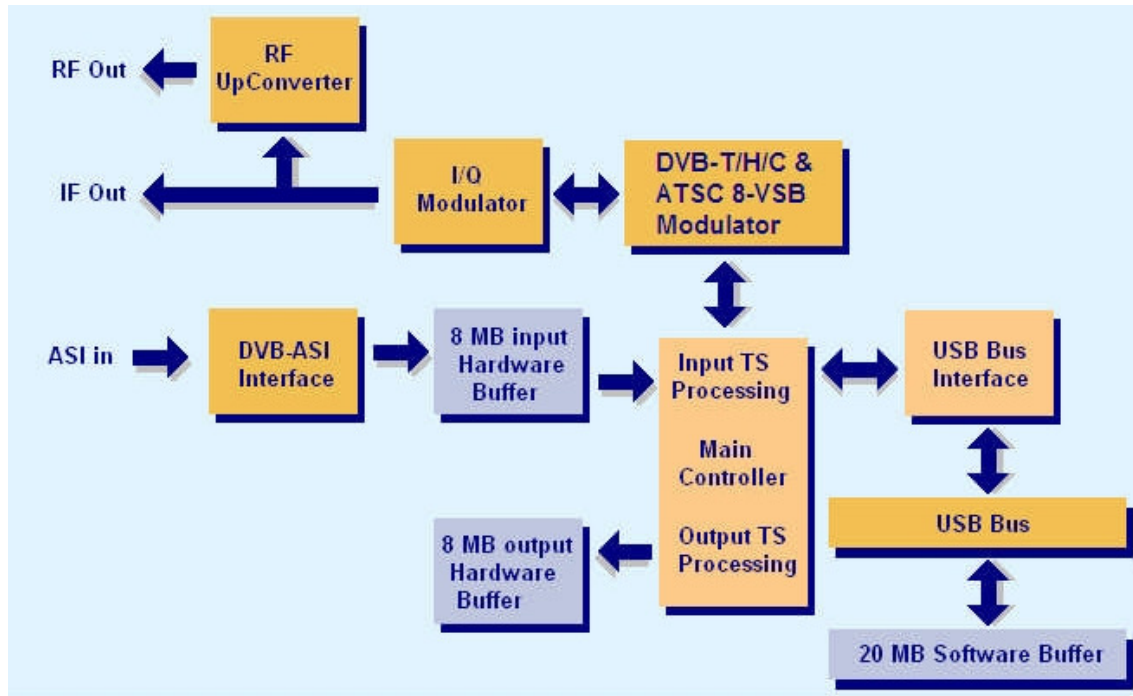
RF Out

RF UpConverter

IF Out

I/Q Modulator

DVB-T/H/C & ATSC 8-VSB Modulator

ASI in

DVB-ASI Interface

8 MB input Hardware Buffer

Input TS Processing

Main Controller

Output TS Processing

USB Bus Interface

USB Bus

8 MB output Hardware Buffer

20 MB Software Buffer